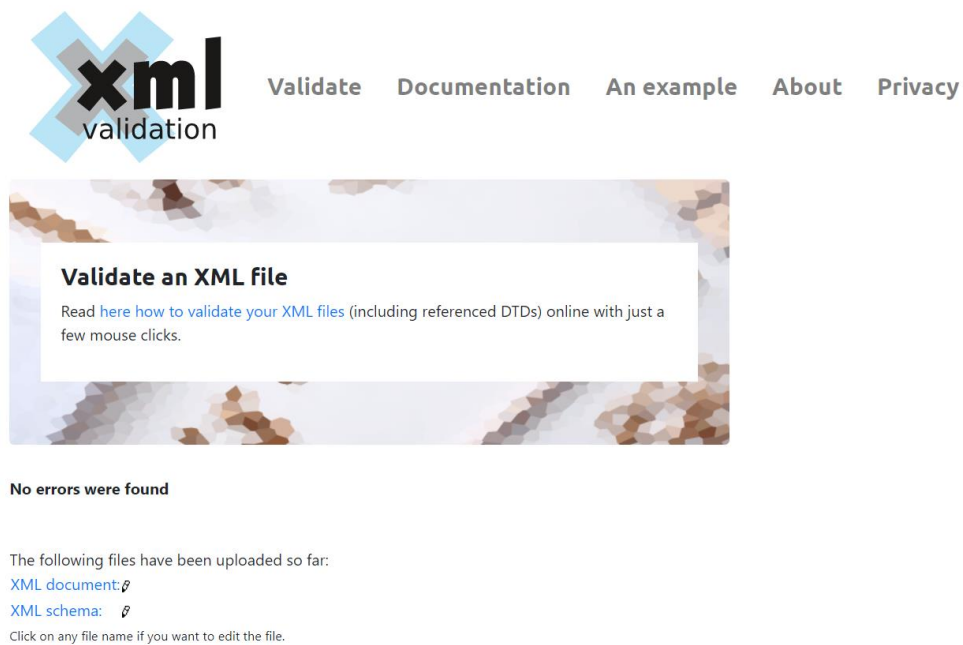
xml validation

Validate Documentation An example About Privacy

Validate an XML file

Read here how to validate your XML files (including referenced DTDs) online with just a few mouse clicks.

No errors were found

The following files have been uploaded so far:
XML document:
XML schema:
Click on any file name if you want to edit the file.